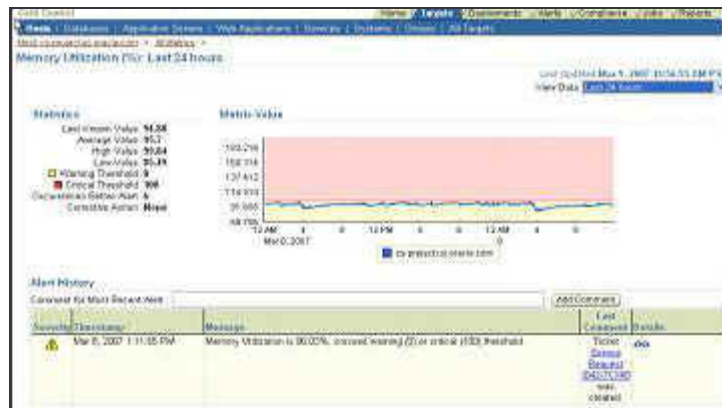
Grid Control

Home | Targets | Deployments | Alerts | Compliance | Jobs | Reports

Hosts | Databases | Application Servers | Web Applications | Services | Systems | Groups | All Targets

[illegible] > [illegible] >

Memory Utilization (%): Last 24 hours

Last Updated Mar 9, 2007 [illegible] PM
View Data Last 24 hours

Statistics

Last Known Value 94.88
Average Value 95.2
High Value 99.84
Low Value 95.31
Warning Threshold 0
Critical Threshold 100
Occurrences Before Alert 6
Corrective Action None

Metric Value

103.718
100.114
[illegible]
114.010
91.986
88.705

12 AM 4 8 12 PM 4 8 12 AM 4 8
Mar 8, 2007 9

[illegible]

Alert History

Comment for Most Recent Alert

Add Comment

| Severity | Timestamp | Message | Last Comment | Details |
|---|---|---|---|---|
| | Mar 8, 2007 1:11:05 PM | Memory Utilization is 96.00%, crossed warning (0) or critical (100) threshold | Ticket Service Request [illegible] was created | |